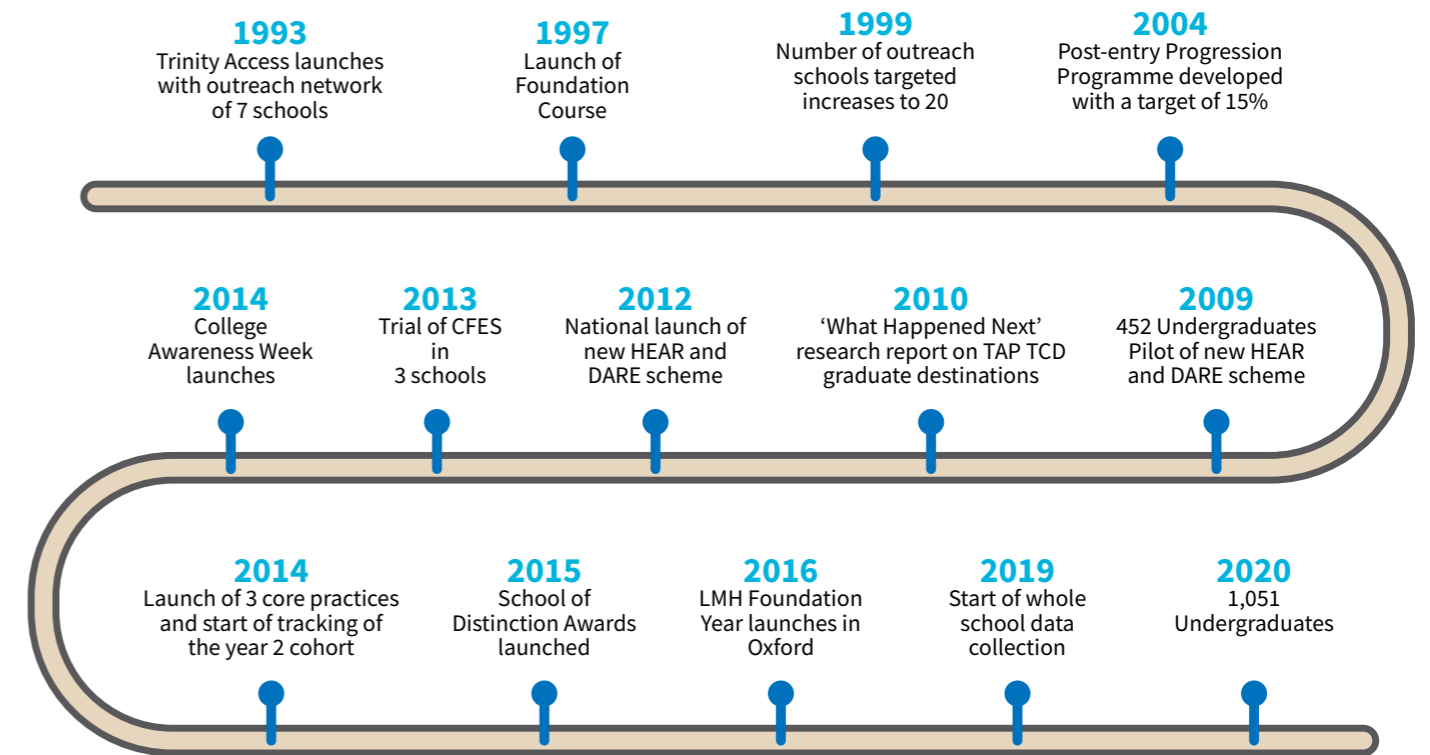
1993
Trinity Access launches with outreach network of 7 schools

1997
Launch of Foundation Course

1999
Number of outreach schools targeted increases to 20

2004
Post-entry Progression Programme developed with a target of 15%

2014
College Awareness Week launches

2013
Trial of CFES in 3 schools

2012
National launch of new HEAR and DARE scheme

2010
‘What Happened Next’ research report on TAP TCD graduate destinations

2009
452 Undergraduates Pilot of new HEAR and DARE scheme

2014
Launch of 3 core practices and start of tracking of the year 2 cohort

2015
School of Distinction Awards launched

2016
LMH Foundation Year launches in Oxford

2019
Start of whole school data collection

2020
1,051 Undergraduates